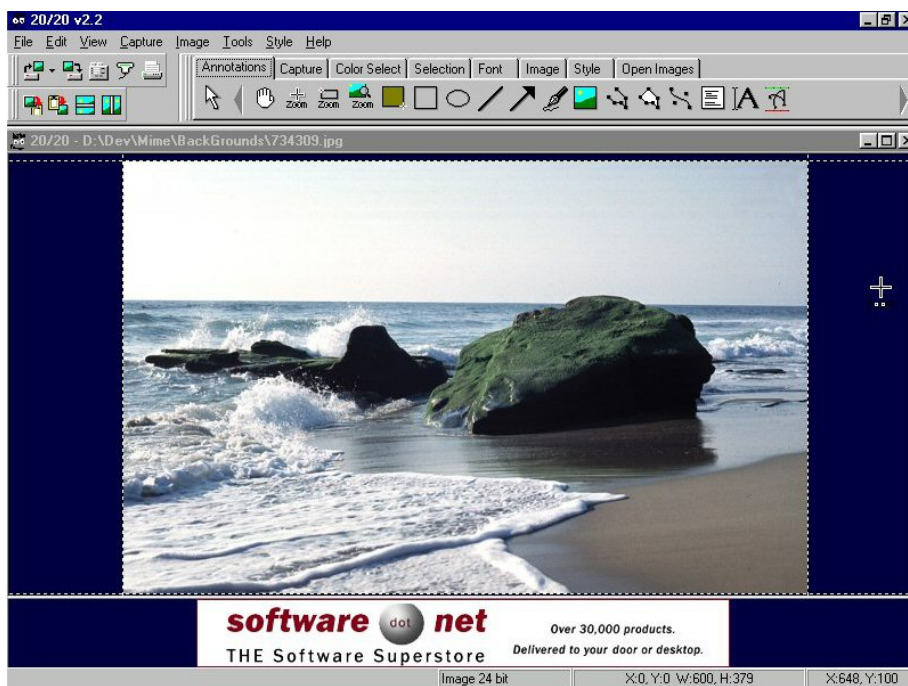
20/20 v2.2

File Edit View Capture Image Tools Style Help

Annotations Capture Color Select Selection Font Image Style Open Images

Zoom Zoom Zoom

20/20 - D:\Dev\Mime\BackGrounds\734309.jpg

software dot net

THE Software Superstore

Over 30,000 products.

Delivered to your door or desktop.

Image 24 bit X:0, Y:0 W:600, H:379 X:648, Y:100